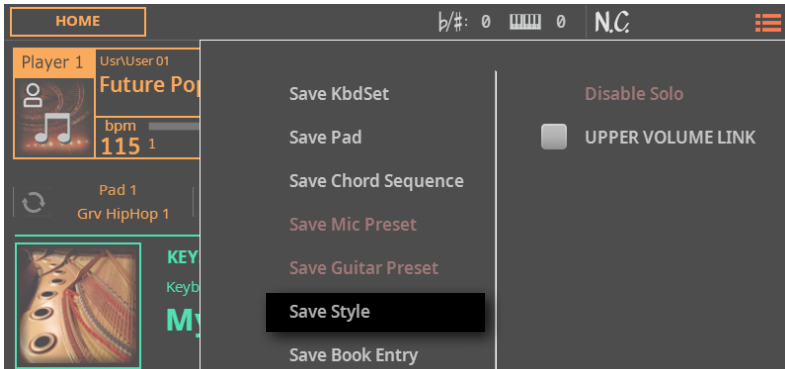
HOME

b/#: 0 0 N.C.

Player 1

Usr\User 01

Future Pop

bpm

115 1

Pad 1

Grv HipHop 1

KEY

Keyb

My

Save KbdSet

Save Pad

Save Chord Sequence

Save Mic Preset

Save Guitar Preset

Save Style

Save Book Entry

Disable Solo

UPPER VOLUME LINK